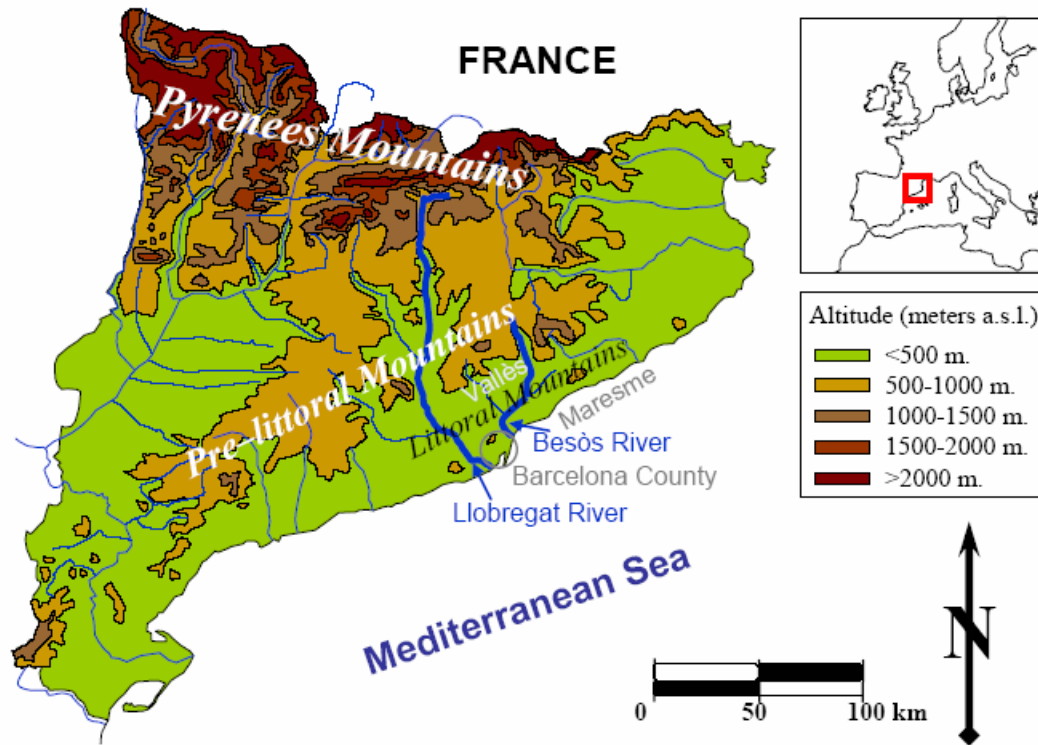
FRANCE

Pyrenees Mountains

Pre-littoral Mountains

Vallès

Littoral Mountains

Maresme

Besòs River

Barcelona County

Llobregat River

Mediterranean Sea

Altitude (meters a.s.l.)
<500 m.
500-1000 m.
1000-1500 m.
1500-2000 m.
>2000 m.

N

0 50 100 km